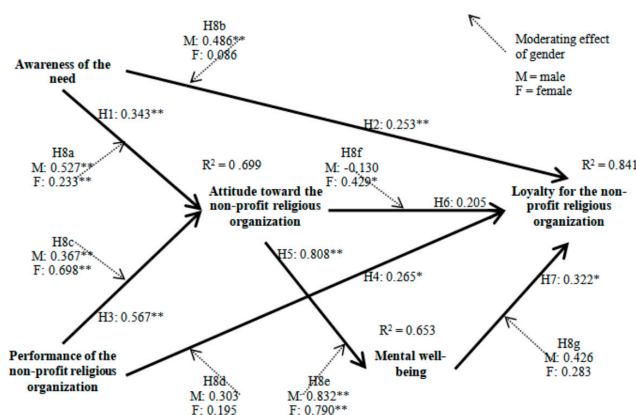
H8b
M: 0.486**
F: 0.086

Moderating effect of gender

M = male
F = female

Awareness of the need

H1: 0.343**

H2: 0.253**

H8a
M: 0.527**
F: 0.233**

$R^2$ = .699

H8f
M: -0.130
F: 0.429*

$R^2$ = 0.841

Attitude toward the non-profit religious organization

H6: 0.205

Loyalty for the non-profit religious organization

H8c
M: 0.367**
F: 0.698**

H5: 0.808**

H4: 0.265*

H7: 0.322*

H3: 0.567**

$R^2$ = 0.653

Performance of the non-profit religious organization

Mental well-being

H8g
M: 0.426
F: 0.283

H8d
M: 0.303
F: 0.195

H8e
M: 0.832**
F: 0.790**